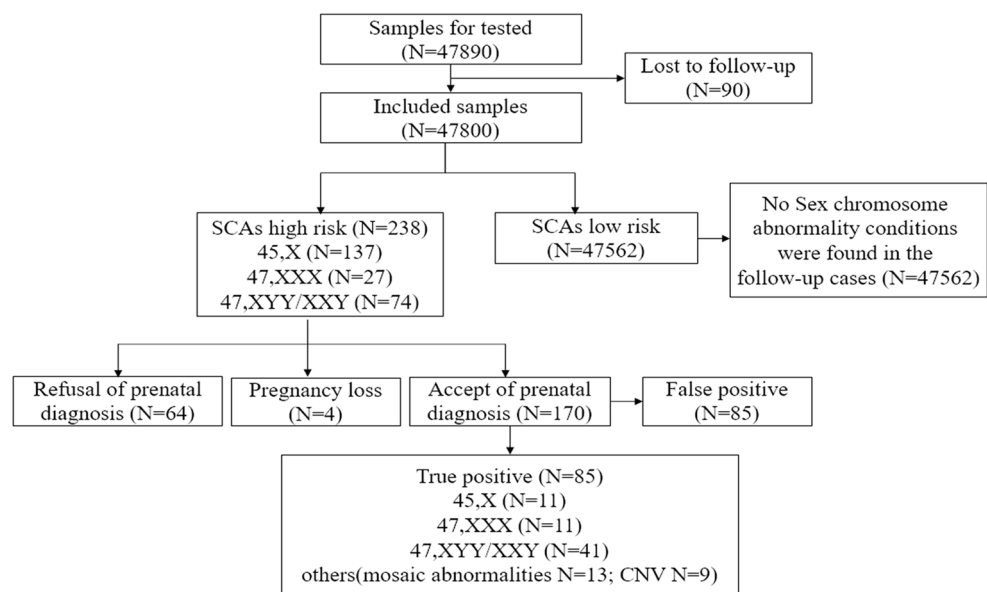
Samples for tested
(N=47890)

Lost to follow-up
(N=90)

Included samples
(N=47800)

SCAs high risk (N=238)
45,X (N=137)
47,XXX (N=27)
47,XYY/XXY (N=74)

SCAs low risk
(N=47562)

No Sex chromosome abnormality conditions were found in the follow-up cases (N=47562)

Refusal of prenatal diagnosis (N=64)

Pregnancy loss
(N=4)

Accept of prenatal diagnosis (N=170)

False positive
(N=85)

True positive (N=85)
45,X (N=11)
47,XXX (N=11)
47,XYY/XXY (N=41)
others(mosaic abnormalities N=13; CNV N=9)